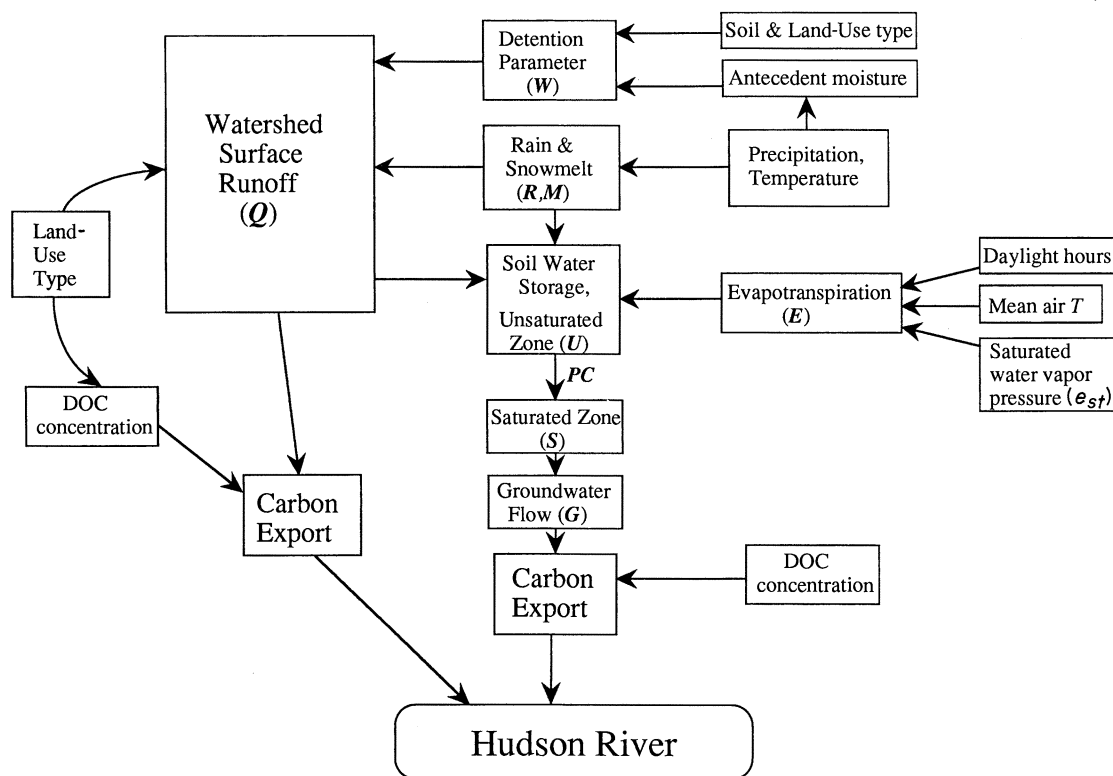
Watershed Surface Runoff ($\boldsymbol{Q}$)

Detention Parameter ($\boldsymbol{W}$)

Soil & Land-Use type

Antecedent moisture

Rain & Snowmelt ($\boldsymbol{R},\boldsymbol{M}$)

Precipitation, Temperature

Land-Use Type

Soil Water Storage, Unsaturated Zone ($\boldsymbol{U}$)

Evapotranspiration ($\boldsymbol{E}$)

Daylight hours

Mean air $T$

Saturated water vapor pressure ($e_{st}$)

$\boldsymbol{PC}$

DOC concentration

Saturated Zone ($\boldsymbol{S}$)

Carbon Export

Groundwater Flow ($\boldsymbol{G}$)

Carbon Export

DOC concentration

Hudson River